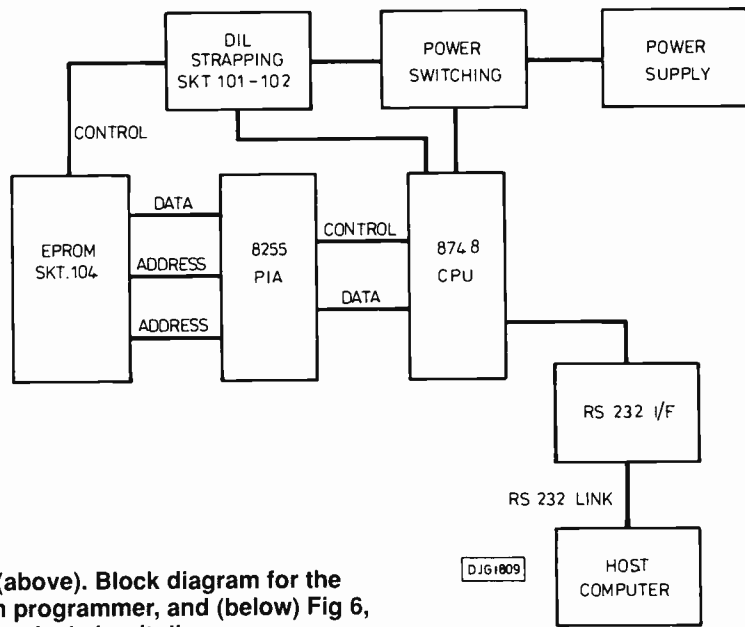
DIL STRAPPING SKT 101 - 102

POWER SWITCHING

POWER SUPPLY

CONTROL

EPROM SKT.104

DATA

ADDRESS

ADDRESS

8255 PIA

CONTROL

DATA

8748 CPU

RS 232 I/F

RS 232 LINK

HOST COMPUTER

DJG1809

(above). Block diagram for the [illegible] programmer, and (below) Fig 6, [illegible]